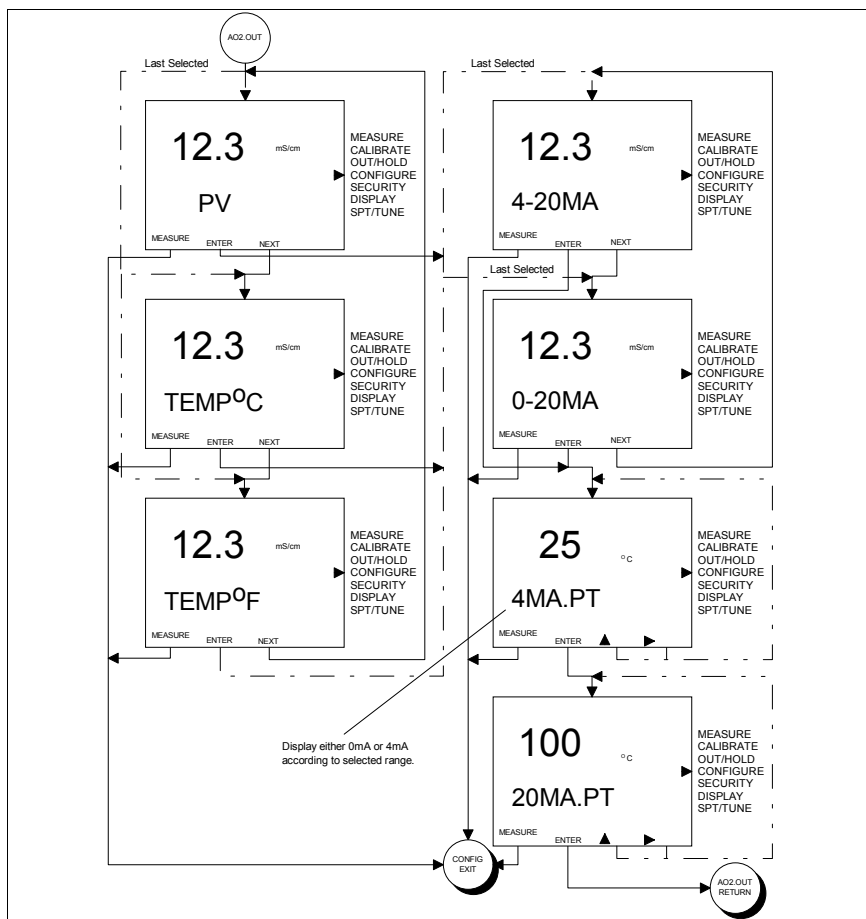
AO2.OUT

Last Selected

12.3 mS/cm
PV
MEASURE
CALIBRATE
OUT/HOLD
CONFIGURE
SECURITY
DISPLAY
SPT/TUNE
MEASURE ENTER NEXT

12.3 mS/cm
TEMP$^{o}$C
MEASURE
CALIBRATE
OUT/HOLD
CONFIGURE
SECURITY
DISPLAY
SPT/TUNE
MEASURE ENTER NEXT

12.3 mS/cm
TEMP$^{o}$F
MEASURE
CALIBRATE
OUT/HOLD
CONFIGURE
SECURITY
DISPLAY
SPT/TUNE
MEASURE ENTER NEXT

Last Selected

12.3 mS/cm
4-20MA
MEASURE
CALIBRATE
OUT/HOLD
CONFIGURE
SECURITY
DISPLAY
SPT/TUNE
MEASURE ENTER NEXT

Last Selected

12.3 mS/cm
0-20MA
MEASURE
CALIBRATE
OUT/HOLD
CONFIGURE
SECURITY
DISPLAY
SPT/TUNE
MEASURE ENTER NEXT

25 $^{o}$C
4MA.PT
MEASURE
CALIBRATE
OUT/HOLD
CONFIGURE
SECURITY
DISPLAY
SPT/TUNE
MEASURE ENTER

Display either 0mA or 4mA according to selected range.

100 $^{o}$C
20MA.PT
MEASURE
CALIBRATE
OUT/HOLD
CONFIGURE
SECURITY
DISPLAY
SPT/TUNE
MEASURE ENTER

CONFIG EXIT

AO2.OUT RETURN